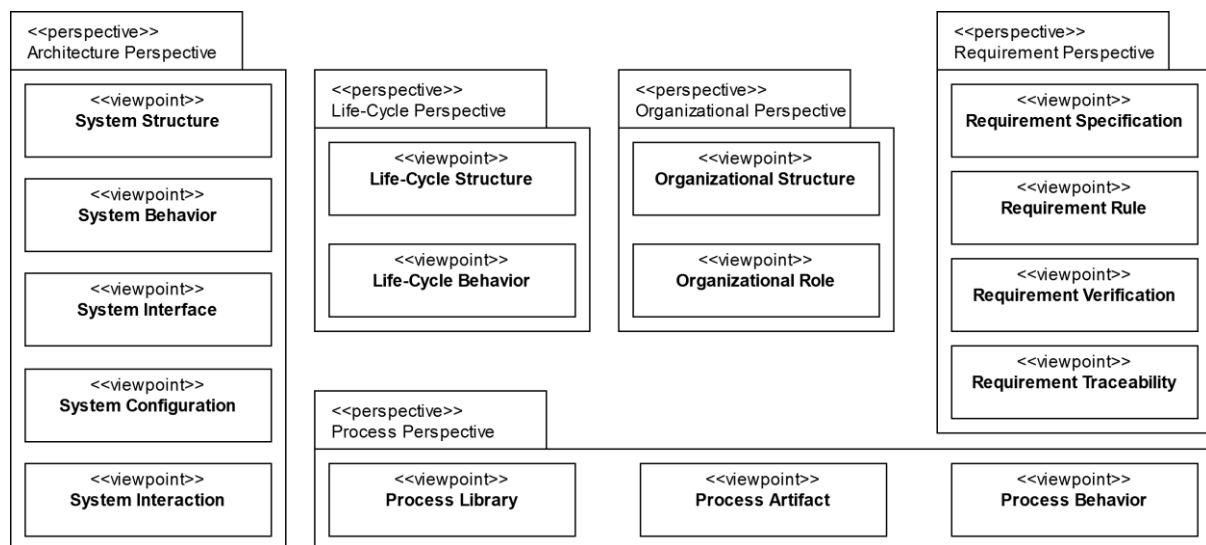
<<perspective>>
Architecture Perspective

<<viewpoint>>
**System Structure**

<<viewpoint>>
**System Behavior**

<<viewpoint>>
**System Interface**

<<viewpoint>>
**System Configuration**

<<viewpoint>>
**System Interaction**

<<perspective>>
Life-Cycle Perspective

<<viewpoint>>
**Life-Cycle Structure**

<<viewpoint>>
**Life-Cycle Behavior**

<<perspective>>
Organizational Perspective

<<viewpoint>>
**Organizational Structure**

<<viewpoint>>
**Organizational Role**

<<perspective>>
Requirement Perspective

<<viewpoint>>
**Requirement Specification**

<<viewpoint>>
**Requirement Rule**

<<viewpoint>>
**Requirement Verification**

<<viewpoint>>
**Requirement Traceability**

<<perspective>>
Process Perspective

<<viewpoint>>
**Process Library**

<<viewpoint>>
**Process Artifact**

<<viewpoint>>
**Process Behavior**